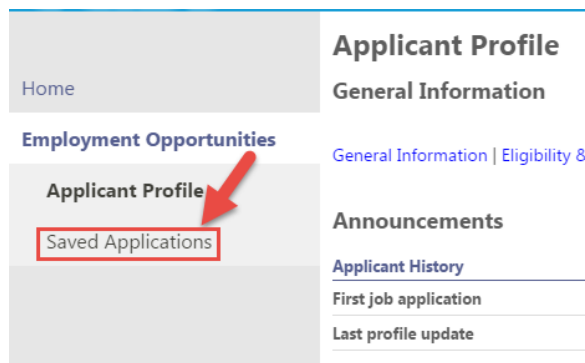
Home

Employment Opportunities

Applicant Profile

Saved Applications

Applicant Profile

General Information

General Information | Eligibility &

Announcements

Applicant History

First job application

Last profile update